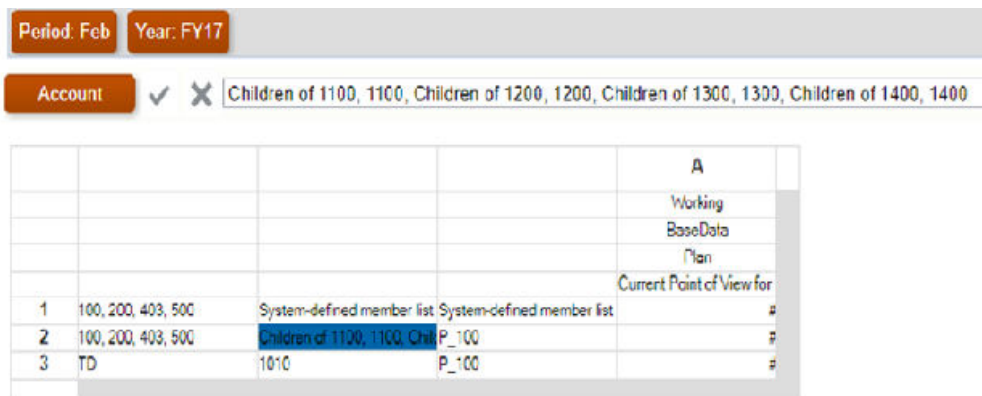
Period: Feb Year: FY17

Account ✓ ✗ Children of 1100, 1100, Children of 1200, 1200, Children of 1300, 1300, Children of 1400, 1400

| | | | | A |
|---|---|---|---|---|
| | | | | Working |
| | | | | BaseData |
| | | | | Plan |
| | | | | Current Point of View for |
| 1 | 100, 200, 403, 500 | System-defined member list | System-defined member list | # |
| 2 | 100, 200, 403, 500 | Children of 1100, 1100, Chil | P_100 | # |
| 3 | TD | 1010 | P_100 | # |